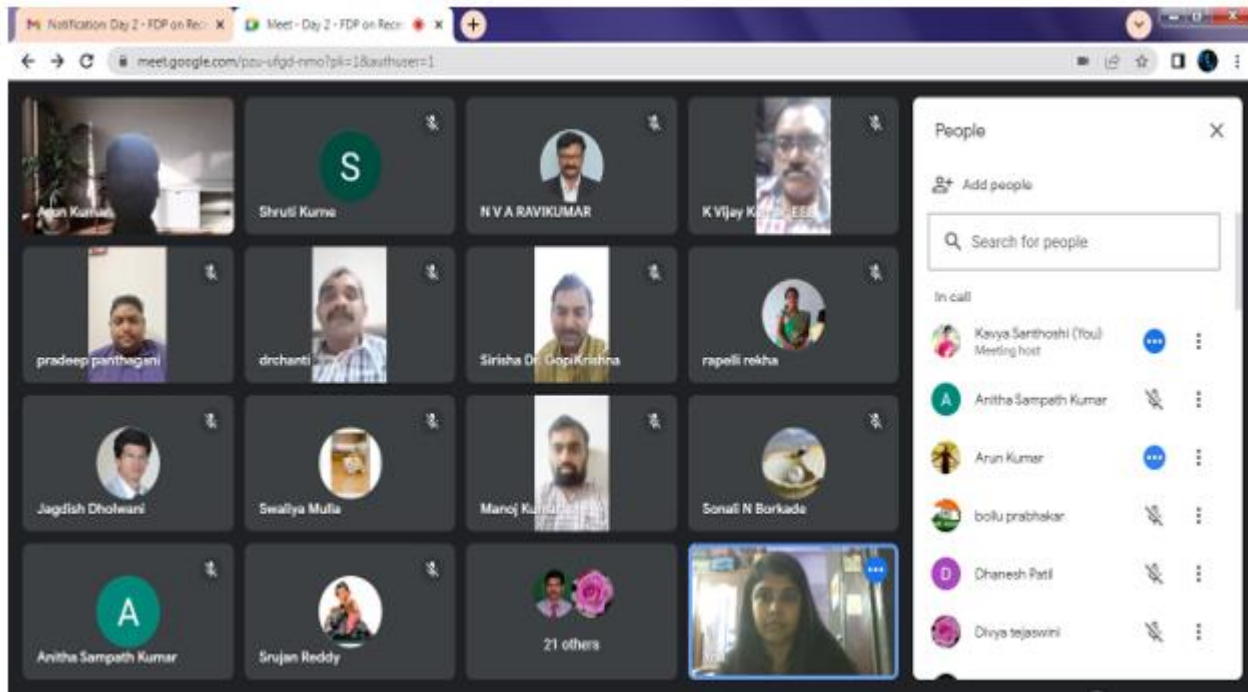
Notification Day 2 - FDP on Rec × Meet - Day 2 - FDP on Rec ×

meet.google.com/pzu-ufgd-nmo?pli=1&authuser=1

Arun Kumar
S
Shruti Kume
N V A RAVIKUMAR
K Vijay K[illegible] EEE
pradeep panthagani
drchanti
Sirisha Dr. GopiKrishna
rapelli rekha
Jagdish Dholwani
Swaliya Mulla
Manoj Kumar
Sonali N Borkade
A
Anitha Sampath Kumar
Srujan Reddy
21 others

People
Add people
Search for people
In call
Kavya Santhoshi (You)
Meeting host
A
Anitha Sampath Kumar
Arun Kumar
bollu prabhakar
D
Dhanesh Patil
Divya tejaswini